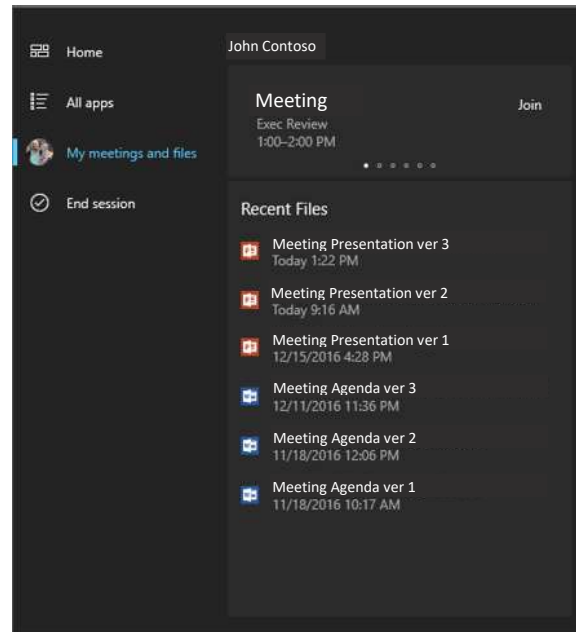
Home

All apps

My meetings and files

End session

John Contoso

Meeting
Exec Review
1:00–2:00 PM

Join

Recent Files

Meeting Presentation ver 3
Today 1:22 PM

Meeting Presentation ver 2
Today 9:16 AM

Meeting Presentation ver 1
12/15/2016 4:28 PM

Meeting Agenda ver 3
12/11/2016 11:36 PM

Meeting Agenda ver 2
11/18/2016 12:06 PM

Meeting Agenda ver 1
11/18/2016 10:17 AM